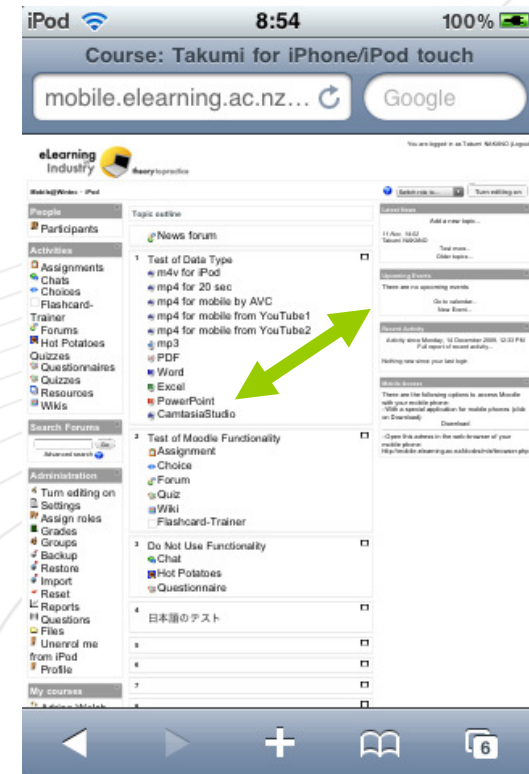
iPod 8:54 100%

Course: Takumi for iPhone/iPod touch

mobile.elearning.ac.nz...

Google

eLearning Industry

theory to practice

You are logged in as Takumi NAKANO (Logout)

Mobile@Wintec - iPod

Switch role to... Turn editing on

People

Participants

Activities

Assignments
Chats
Choices
Flashcard-Trainer
Forums
Hot Potatoes Quizzes
Questionnaires
Quizzes
Resources
Wikis

Search Forums

Go

Advanced search

Administration

Turn editing on
Settings
Assign roles
Grades
Groups
Backup
Restore
Import
Reset
Reports
Questions
Files
Unenrol me from iPod
Profile

My courses

Topic outline

News forum

1 Test of Data Type
m4v for iPod
mp4 for 20 sec
mp4 for mobile by AVC
mp4 for mobile from YouTube1
mp4 for mobile from YouTube2
mp3
PDF
Word
Excel
PowerPoint
CamtasiaStudio

2 Test of Moodle Functionality
Assignment
Choice
Forum
Quiz
Wiki
Flashcard-Trainer

3 Do Not Use Functionality
Chat
Hot Potatoes
Questionnaire

4
日本語のテスト

5

6

7

8

Latest News

Add a new topic...

11 Nov, 14:52
Takumi NAKANO

Test more...
Older topics...

Upcoming Events

There are no upcoming events

Go to calendar...
New Event...

Recent Activity

Activity since Monday, 14 December 2009, 12:33 PM
Full report of recent activity...

Nothing new since your last login

Mobile Access

There are the following options to access Moodle with your mobile phone:
- With a special application for mobile phones (click on Download)

Download

- Open this adress in the web-browser of your mobile phone:
http://mobile.elearning.ac.nz/blocks/mle/browser.php

6